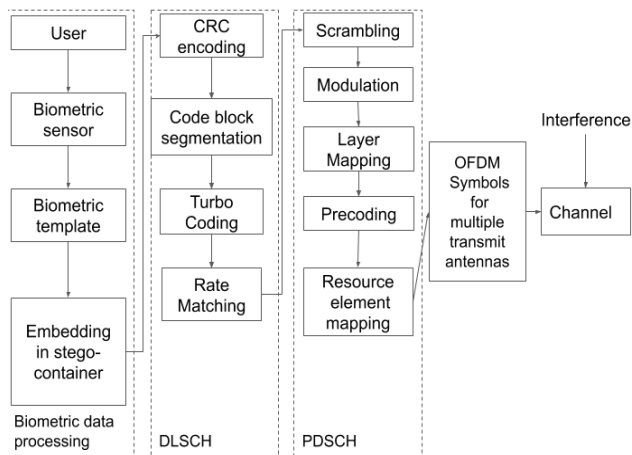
User

Biometric sensor

Biometric template

Embedding in stego-container

Biometric data processing

CRC encoding

Code block segmentation

Turbo Coding

Rate Matching

DLSCH

Scrambling

Modulation

Layer Mapping

Precoding

Resource element mapping

PDSCH

OFDM Symbols for multiple transmit antennas

Interference

Channel